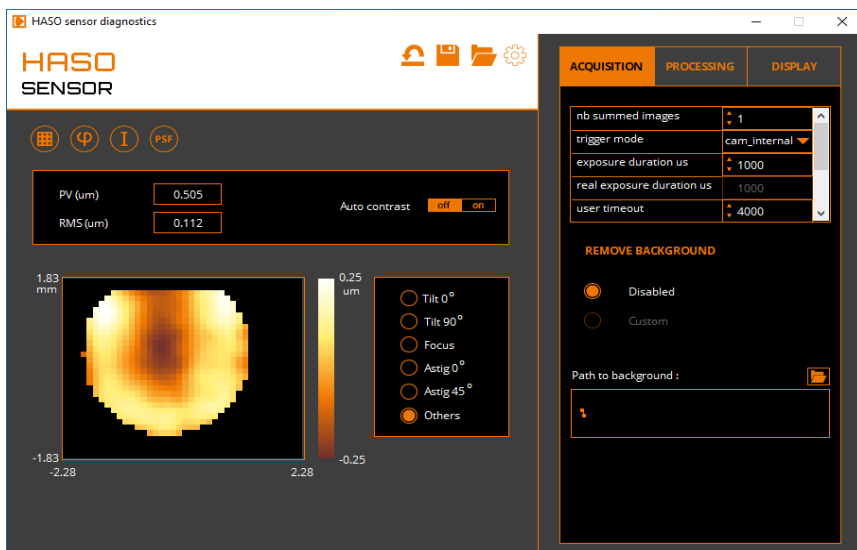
HASO sensor diagnostics

HASO
SENSOR

PSF

PV (um) 0.505
RMS (um) 0.112

Auto contrast off on

1.83 mm

-1.83

-2.28

2.28

0.25 um

-0.25

Tilt 0°
Tilt 90°
Focus
Astig 0°
Astig 45°
Others

ACQUISITION PROCESSING DISPLAY

| | |
|---|---|
| nb summed images | 1 |
| trigger mode | cam_internal |
| exposure duration us | 1000 |
| real exposure duration us | 1000 |
| user timeout | 4000 |

REMOVE BACKGROUND

Disabled

Custom

Path to background :